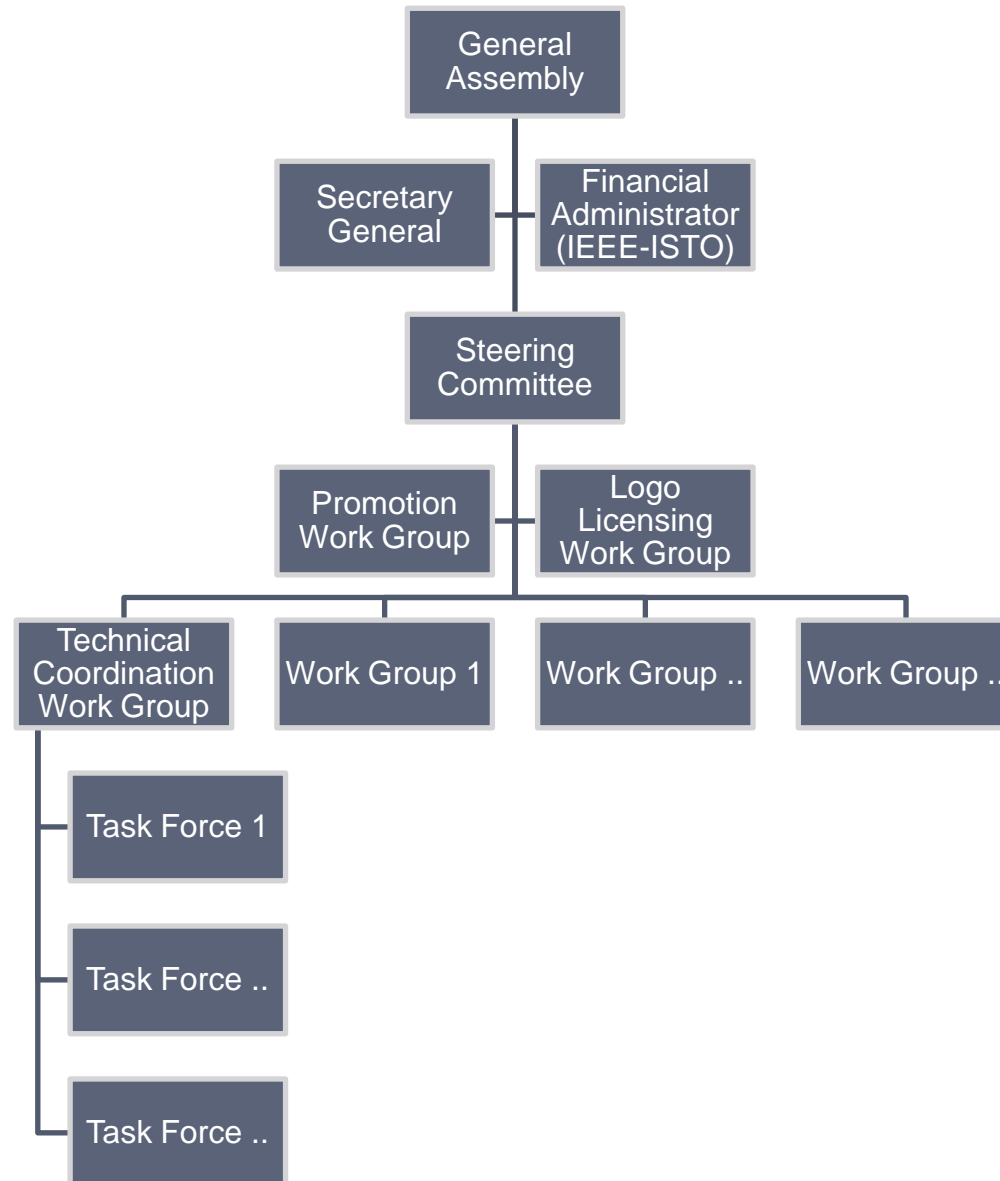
General Assembly

Secretary General

Financial Administrator (IEEE-ISTO)

Steering Committee

Promotion Work Group

Logo Licensing Work Group

Technical Coordination Work Group

Work Group 1

Work Group ..

Work Group ..

Task Force 1

Task Force ..

Task Force ..